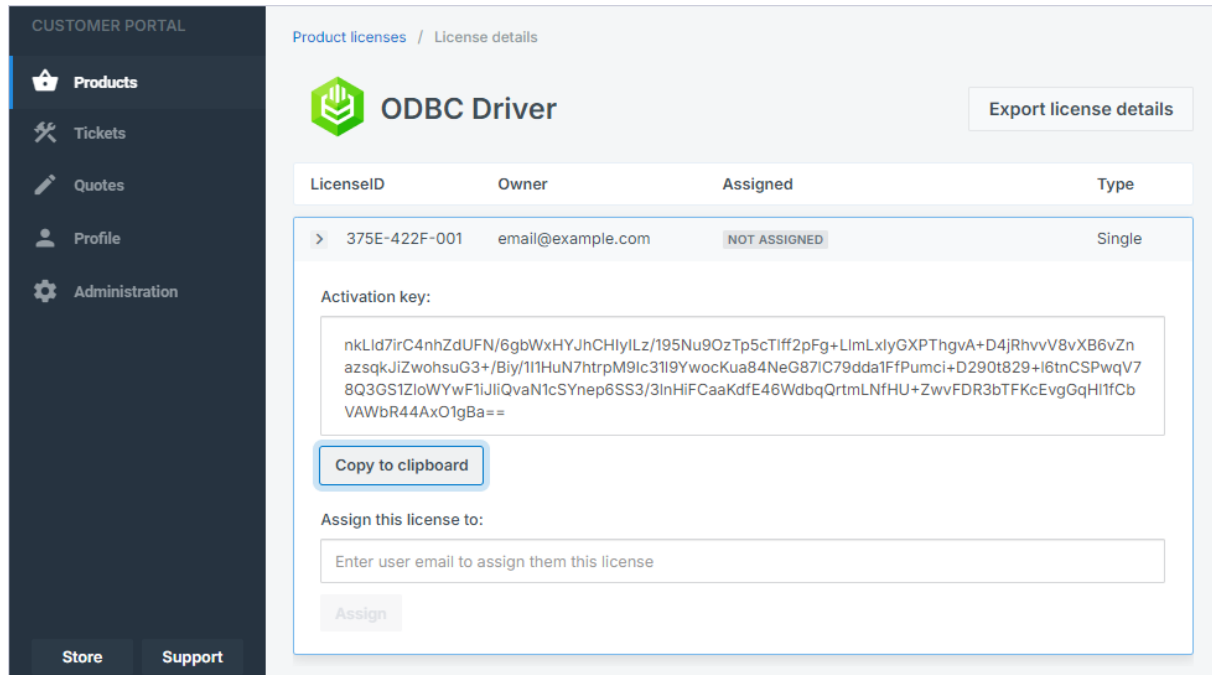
CUSTOMER PORTAL

Products

Tickets

Quotes

Profile

Administration

Store

Support

Product licenses / License details

ODBC Driver

Export license details

| LicenseID | Owner | Assigned | Type |
|---|---|---|---|
| 375E-422F-001 | email@example.com | NOT ASSIGNED | Single |

Activation key:

nkLld7irC4nhZdUFN/6gbWxHYJhCHlylLz/195Nu9OzTp5cTlff2pFg+LlmLxlyGXPThgvA+D4jRhvvV8vXB6vZnazsqkJiZwohsuG3+/Biy/1l1HuN7htrpM9Ic31l9YwocKua84NeG87lC79dda1FfPumci+D290t829+l6tnCSPwqV78Q3GS1ZloWYwF1iJliQvaN1cSYnep6SS3/3lnHiFCaaKdfE46WdbqQrtmLNfHU+ZwvFDR3bTFKcEvgGqHl1fCbVAWbR44AxO1gBa==

Copy to clipboard

Assign this license to:

Enter user email to assign them this license

Assign